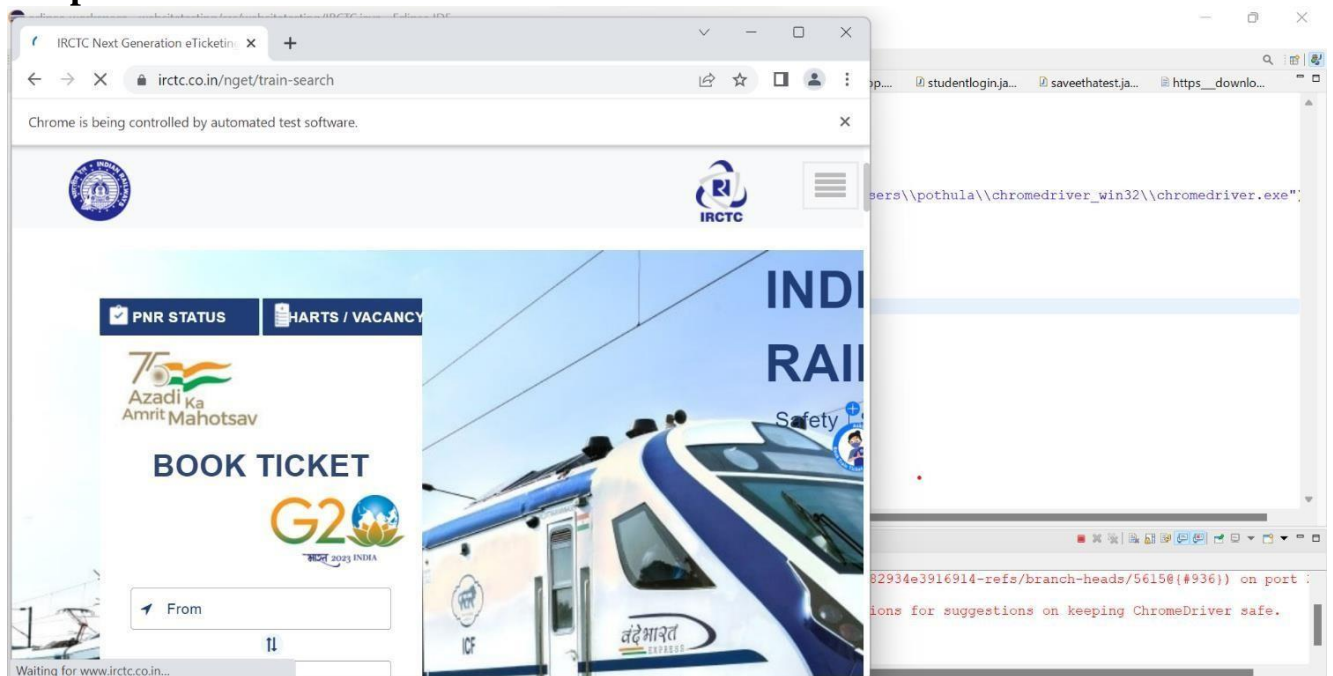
IRCTC Next Generation eTicketing ×
irctc.co.in/nget/train-search
Chrome is being controlled by automated test software.
IRCTC
PNR STATUS
HARTS / VACANCY
75 Azadi Ka Amrit Mahotsav
BOOK TICKET
G20
भारत 2023 INDIA
From
INDI
RAI
Safety
ICF
वंदेभारत EXPRESS
Waiting for www.irctc.co.in...
p....
studentlogin.ja...
saveethatest.ja...
https__downlo...
sers\\pothula\\chromedriver_win32\\chromedriver.exe");
82934e3916914-refs/branch-heads/5615@{#936}) on port
ions for suggestions on keeping ChromeDriver safe.